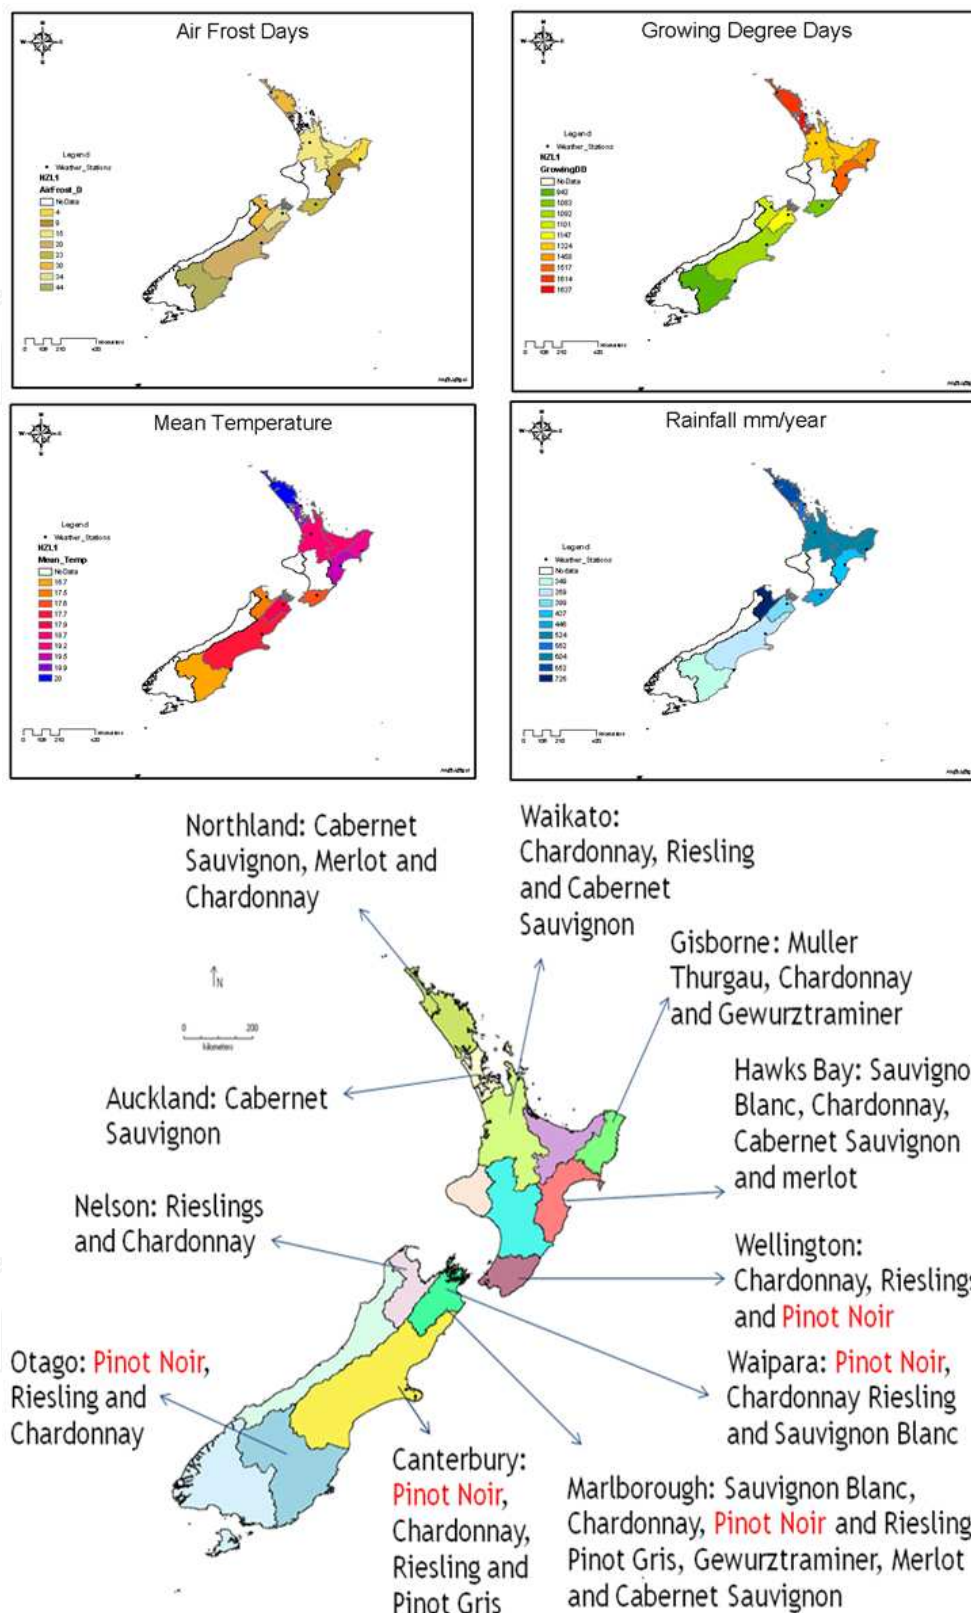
Air Frost Days

Legend
• Weather_Stations
NZL1
AirFrost_D
NoData
4
9
16
20
23
30
34
44

Growing Degree Days

Legend
• Weather_Stations
NZL1
GrowingDD
NoData
940
1063
1092
1101
1147
1324
1468
1517
1614
1637

Mean Temperature

Legend
• Weather_Stations
NZL1
Mean_Temp
NoData
16.7
17.5
17.6
17.7
17.9
18.7
19.2
19.5
19.9
20

Rainfall mm/year

Legend
• Weather_Stations
NoData
349
359
399
407
446
524
562
604
653
726

Northland: Cabernet Sauvignon, Merlot and Chardonnay

Waikato: Chardonnay, Riesling and Cabernet Sauvignon

Gisborne: Muller Thurgau, Chardonnay and Gewurztraminer

Auckland: Cabernet Sauvignon

Hawks Bay: Sauvigno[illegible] Blanc, Chardonnay, Cabernet Sauvignon and merlot

Nelson: Rieslings and Chardonnay

Wellington: Chardonnay, Riesling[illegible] and Pinot Noir

Otago: Pinot Noir, Riesling and Chardonnay

Waipara: Pinot Noir, Chardonnay Riesling and Sauvignon Blanc

Canterbury: Pinot Noir, Chardonnay, Riesling and Pinot Gris

Marlborough: Sauvignon Blanc, Chardonnay, Pinot Noir and Riesling Pinot Gris, Gewurztraminer, Merlot and Cabernet Sauvignon

N
0 200